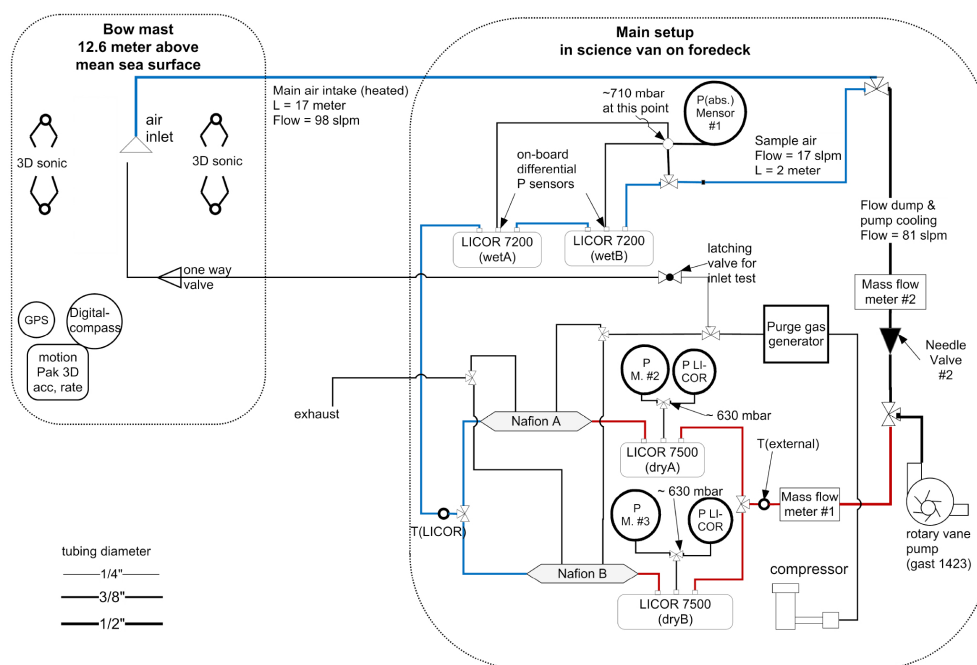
Bow mast
12.6 meter above
mean sea surface

Main setup
in science van on foredeck

Main air intake (heated)
L = 17 meter
Flow = 98 slpm

air inlet

3D sonic

3D sonic

~710 mbar
at this point

P(abs.)
Mensor
#1

on-board
differential
P sensors

Sample air
Flow = 17 slpm
L = 2 meter

Flow dump &
pump cooling
Flow = 81 slpm

LICOR 7200
(wetA)

LICOR 7200
(wetB)

latching
valve for
inlet test

one way
valve

GPS

Digital-
compass

motion
Pak 3D
acc, rate

Mass flow
meter #2

Purge gas
generator

Needle
Valve
#2

P
M. #2

P LI-
COR

~ 630 mbar

exhaust

Nafion A

LICOR 7500
(dryA)

T(external)

~ 630 mbar

P
M. #3

P LI-
COR

Mass flow
meter #1

T(LICOR)

rotary vane
pump
(gast 1423)

tubing diameter
1/4"
3/8"
1/2"

Nafion B

compressor

LICOR 7500
(dryB)